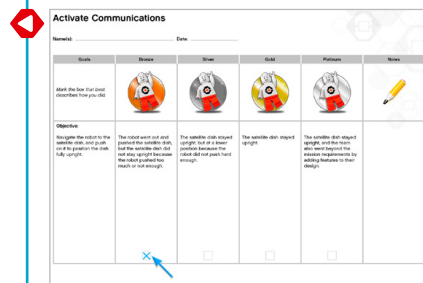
Activate Communications

Name(s): Date:

| Goals | Bronze | Silver | Gold | Platinum | Notes |
|---|---|---|---|---|---|
| Mark the box that best describes how you did. | | | | | |
| Objective: Navigate the robot to the satellite dish, and push on it to position the dish fully upright. | The robot went out and pushed the satellite dish, but the satellite dish did not stay upright because the robot pushed too much or not enough. | The satellite dish stayed upright, but at a lower position because the robot did not push hard enough. | The satellite dish stayed upright. | The satellite dish stayed upright, and the team also went beyond the mission requirements by adding features to their design. | |
| | X | | | | |